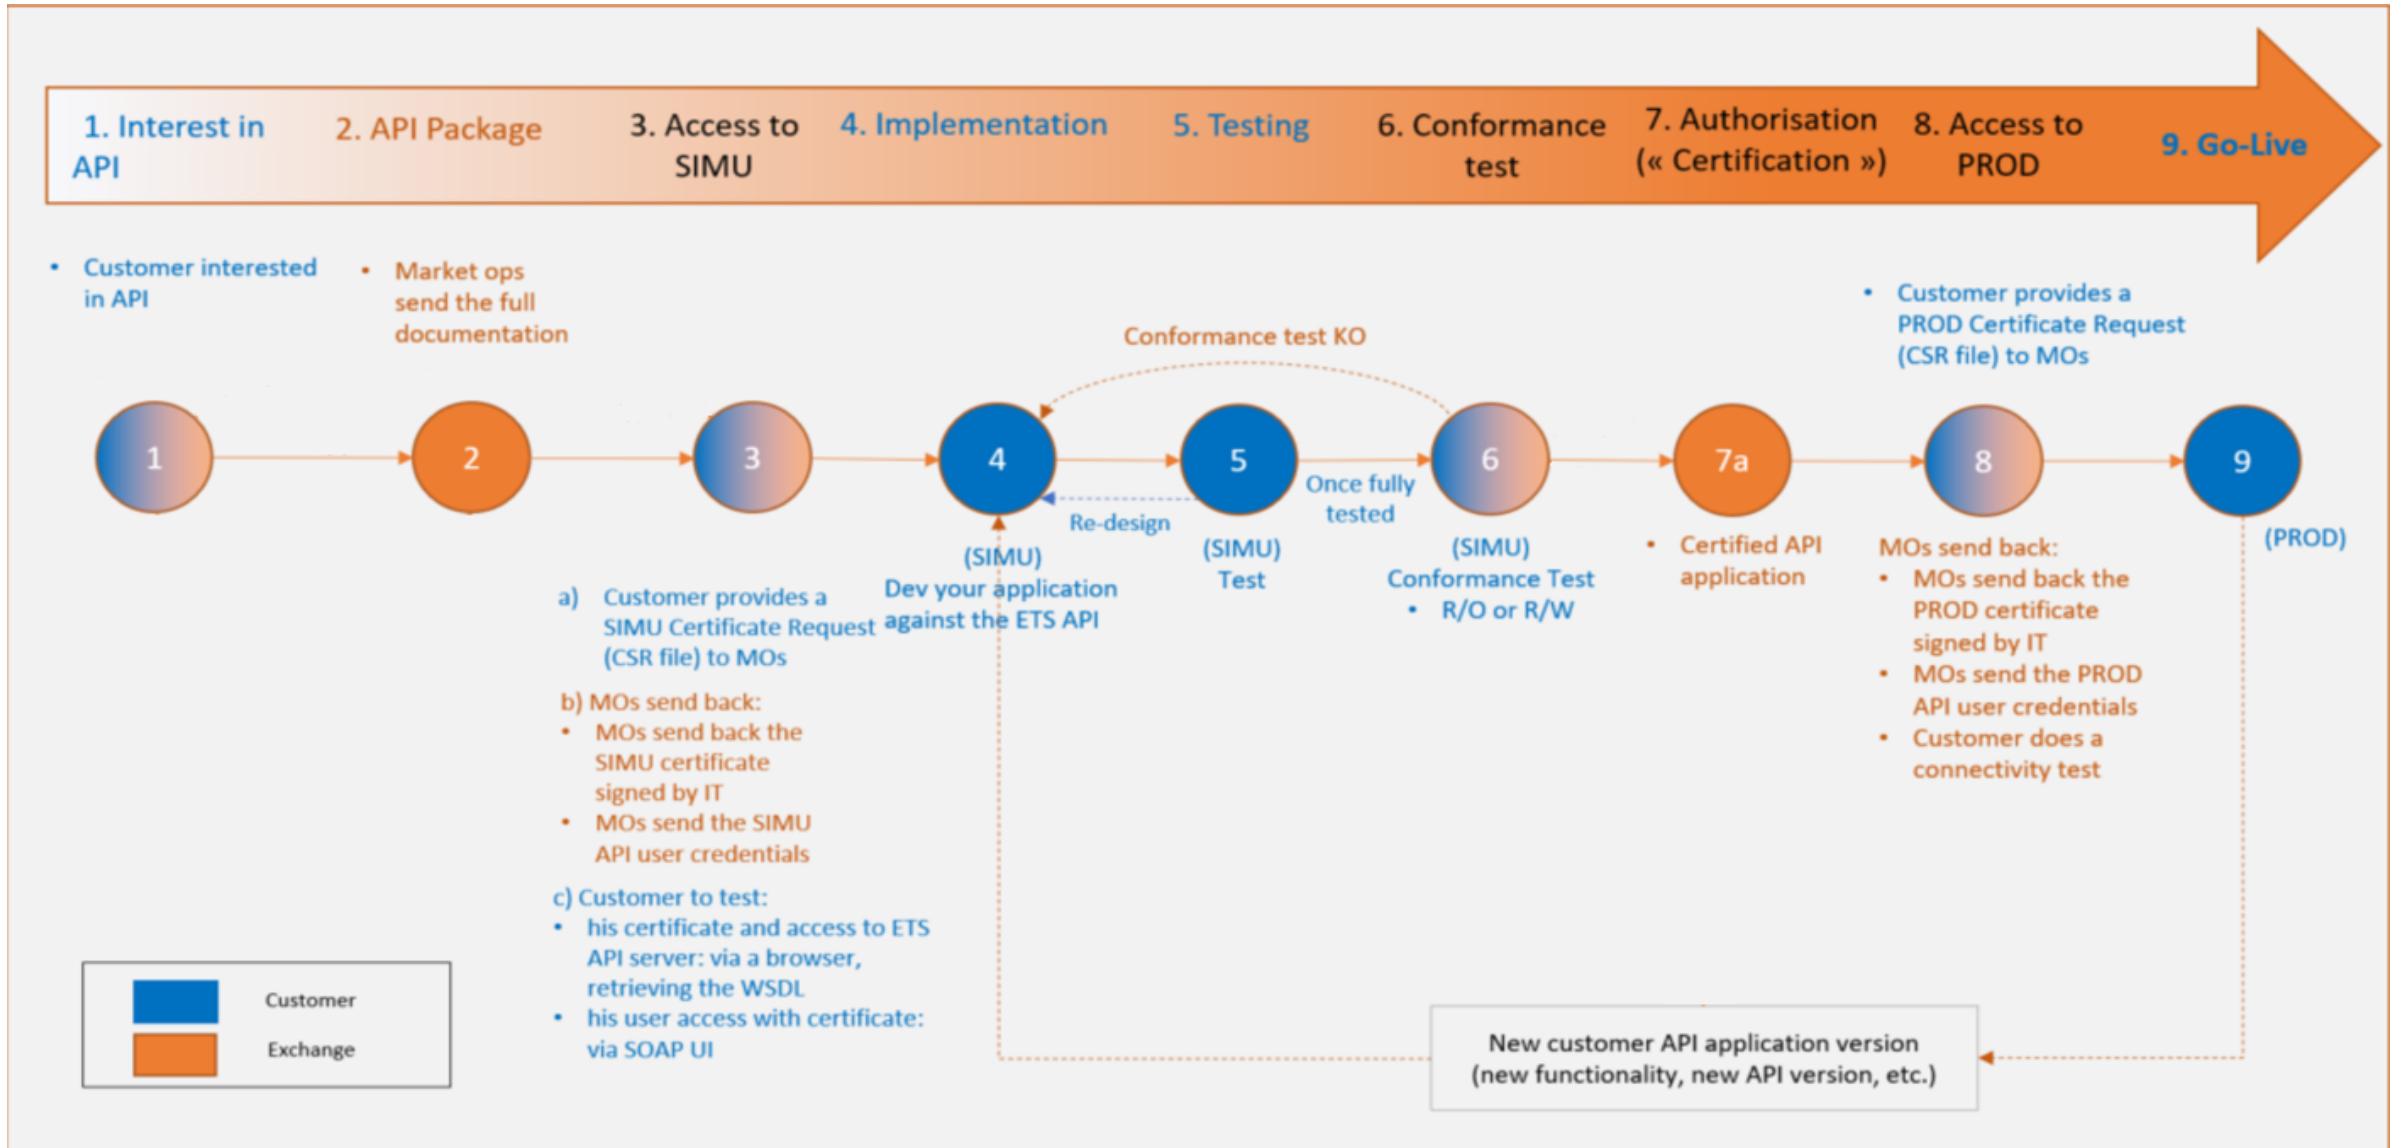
1. Interest in API

2. API Package

3. Access to SIMU

4. Implementation

5. Testing

6. Conformance test

7. Authorisation (« Certification »)

8. Access to PROD

9. Go-Live

• Customer interested in API

• Market ops send the full documentation

Conformance test KO

• Customer provides a PROD Certificate Request (CSR file) to MOs

1

2

3

4

5

Once fully tested

6

7a

8

9

Re-design

(SIMU) Dev your application against the ETS API

(SIMU) Test

(SIMU) Conformance Test
• R/O or R/W

• Certified API application

(PROD)

a) Customer provides a SIMU Certificate Request (CSR file) to MOs

b) MOs send back:
• MOs send back the SIMU certificate signed by IT
• MOs send the SIMU API user credentials

c) Customer to test:
• his certificate and access to ETS API server: via a browser, retrieving the WSDL
• his user access with certificate: via SOAP UI

MOs send back:
• MOs send back the PROD certificate signed by IT
• MOs send the PROD API user credentials
• Customer does a connectivity test

Customer

Exchange

New customer API application version (new functionality, new API version, etc.)